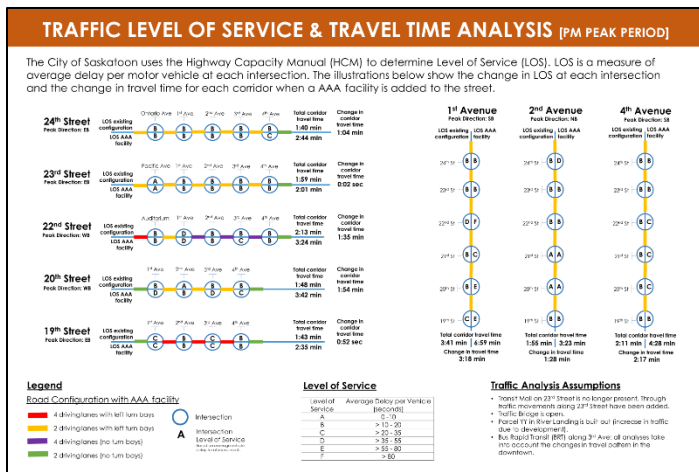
TRAFFIC LEVEL OF SERVICE & TRAVEL TIME ANALYSIS [PM PEAK PERIOD]

The City of Saskatoon uses the Highway Capacity Manual (HCM) to determine Level of Service (LOS). LOS is a measure of average delay per motor vehicle at each intersection. The illustrations below show the change in LOS at each intersection and the change in travel time for each corridor when a AAA facility is added to the street.

24th Street
Peak Direction: EB
LOS existing configuration
LOS AAA facility
Ontario Ave 1st Ave 2nd Ave 3rd Ave 4th Ave
B B B B B
B B B B C
Total corridor travel time
1:40 min
2:44 min
Change in travel time
1:04 min

23rd Street
Peak Direction: EB
LOS existing configuration
LOS AAA facility
Pacific Ave 1st Ave 2nd Ave 3rd Ave 4th Ave
A B B B B
A B B B B
Total corridor travel time
1:59 min
2:01 min
Change in travel time
0:02 sec

22nd Street
Peak Direction: WB
LOS existing configuration
LOS AAA facility
Auditorium 1st Ave 2nd Ave 3rd Ave 4th Ave
B B B B B
B D B B B
Total corridor travel time
2:13 min
3:24 min
Change in travel time
1:35 min

20th Street
Peak Direction: WB
LOS existing configuration
LOS AAA facility
1st Ave 2nd Ave 3rd Ave 4th Ave
B B B B
B B B B
Total corridor travel time
1:48 min
3:42 min
Change in travel time
1:54 min

19th Street
Peak Direction: EB
LOS existing configuration
LOS AAA facility
1st Ave 2nd Ave 3rd Ave 4th Ave
B B B B
C B C B
Total corridor travel time
1:43 min
2:35 min
Change in travel time
0:52 sec

1st Avenue
Peak Direction: SB
LOS existing configuration LOS AAA facility
24th St B B
23rd St B B
22nd St D F
20th St B C
20th St B E
19th St C D
Total corridor travel time
3:41 min | 6:59 min
Change in travel time
3:18 min

2nd Avenue
Peak Direction: NB
LOS existing configuration LOS AAA facility
24th St B D
23rd St B B
22nd St B B
20th St A A
20th St A B
19th St B B
Total corridor travel time
1:55 min | 3:23 min
Change in travel time
1:28 min

4th Avenue
Peak Direction: SB
LOS existing configuration LOS AAA facility
24th St B B
23rd St B B
22nd St B C
20th St B B
20th St B B
19th St B B
Total corridor travel time
2:11 min | 4:28 min
Change in travel time
2:17 min

Legend
Road Configuration with AAA facility
4 driving lanes with left turn bays
2 driving lanes with left turn bays
4 driving lanes (no turn bays)
2 driving lanes (no turn bays)
Intersection
A Intersection Level of Service
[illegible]

Level of Service
| Level of Service | Average Delay per Vehicle (seconds) |
|---|---|
| A | 0 - 10 |
| B | > 10 - 20 |
| C | > 20 - 35 |
| D | > 35 - 55 |
| E | > 55 - 80 |
| F | > 80 |

Traffic Analysis Assumptions
• Transit Mall on 23rd Street is no longer present. Through traffic movements along 23rd Street have been added.
• Traffic Bridge is open.
• Parcel YY in River Landing is built out (increase in traffic due to development).
• Bus Rapid Transit (BRT) along 3rd Ave: all analyses take into account the changes in travel pattern in the downtown.